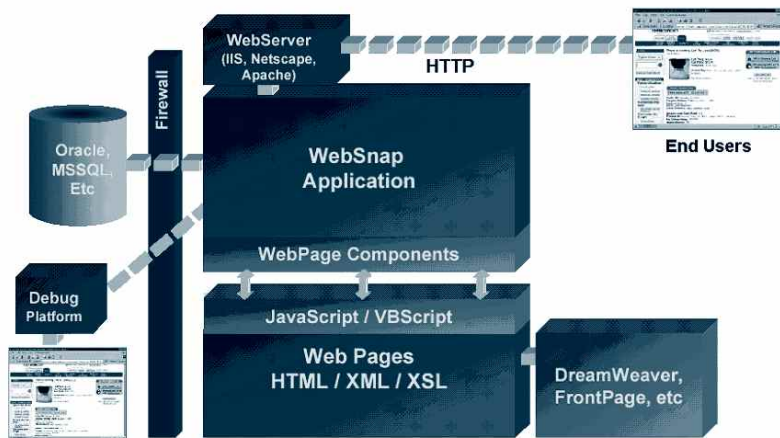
WebServer
(IIS, Netscape, Apache)

HTTP

End Users

Firewall

Oracle, MSSQL, Etc

WebSnap Application

WebPage Components

Debug Platform

JavaScript / VBScript

Web Pages
HTML / XML / XSL

DreamWeaver, FrontPage, etc